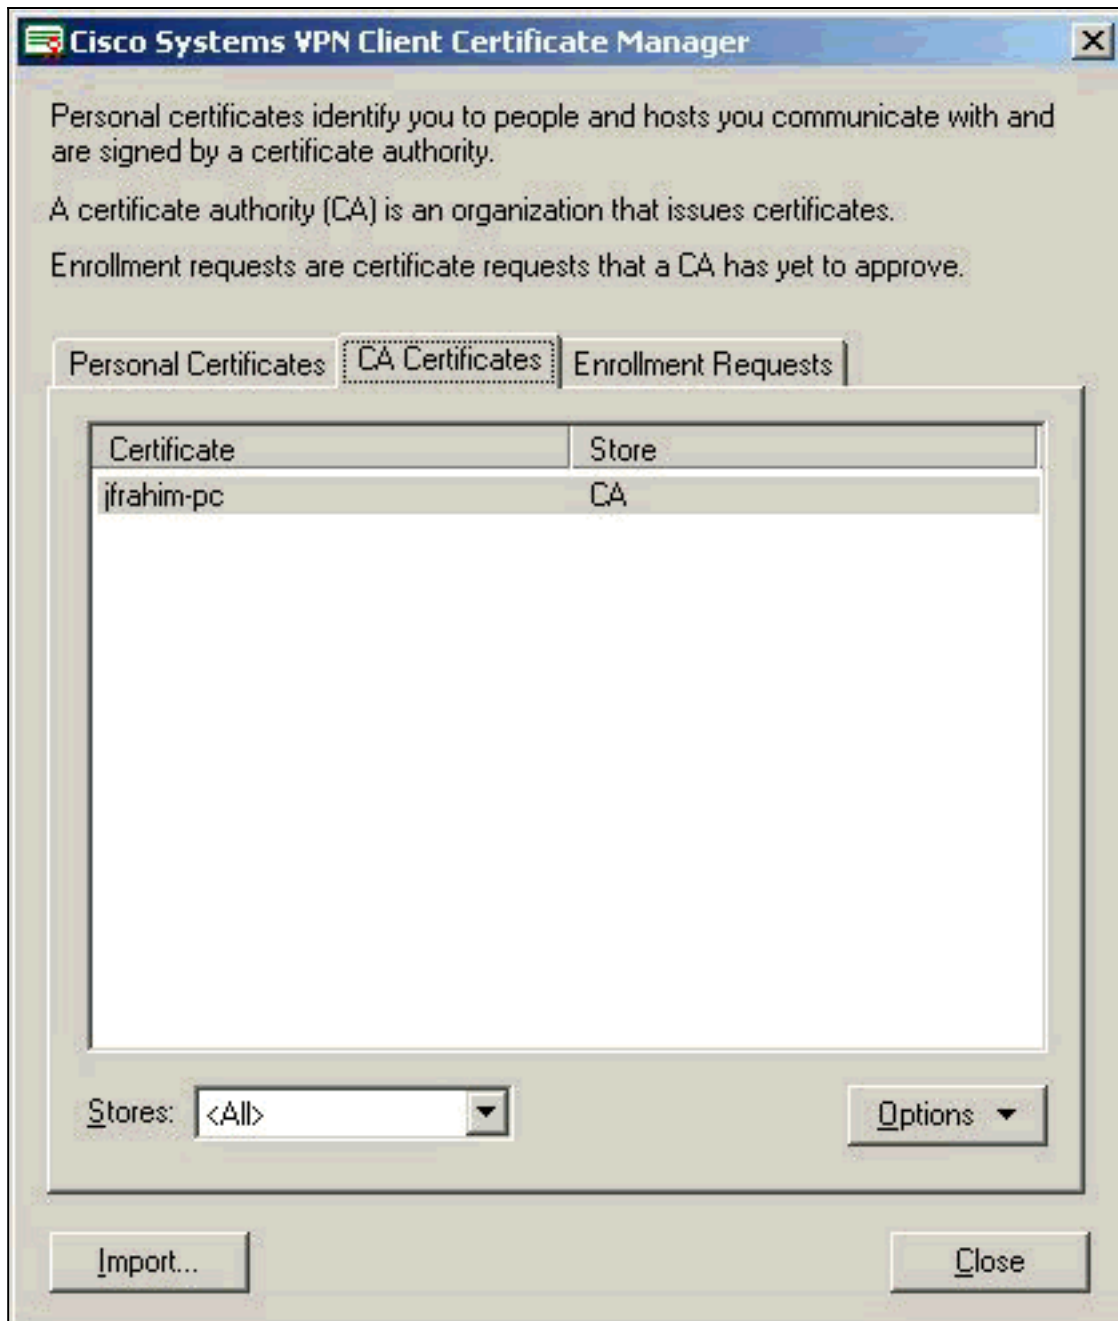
Cisco Systems VPN Client Certificate Manager

Personal certificates identify you to people and hosts you communicate with and are signed by a certificate authority.

A certificate authority (CA) is an organization that issues certificates.

Enrollment requests are certificate requests that a CA has yet to approve.

Personal Certificates | CA Certificates | Enrollment Requests

| Certificate | Store |
|---|---|
| jfrahim-pc | CA |

Stores: <All>

Options

Import...

Close